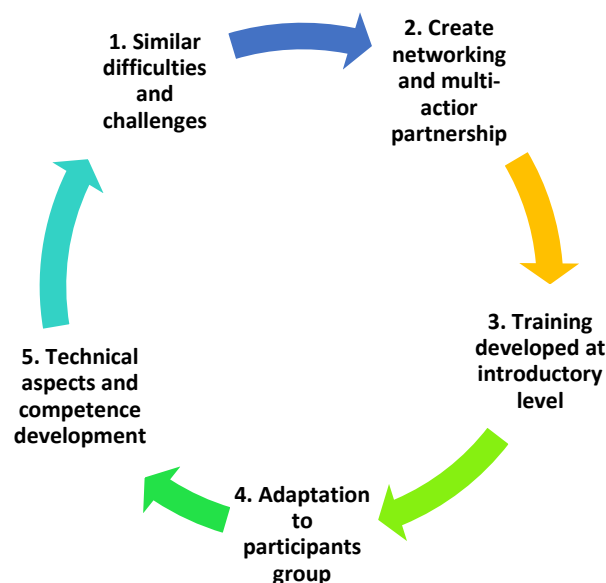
1. Similar difficulties and challenges

2. Create networking and multi-actior partnership

3. Training developed at introductory level

4. Adaptation to participants group

5. Technical aspects and competence development